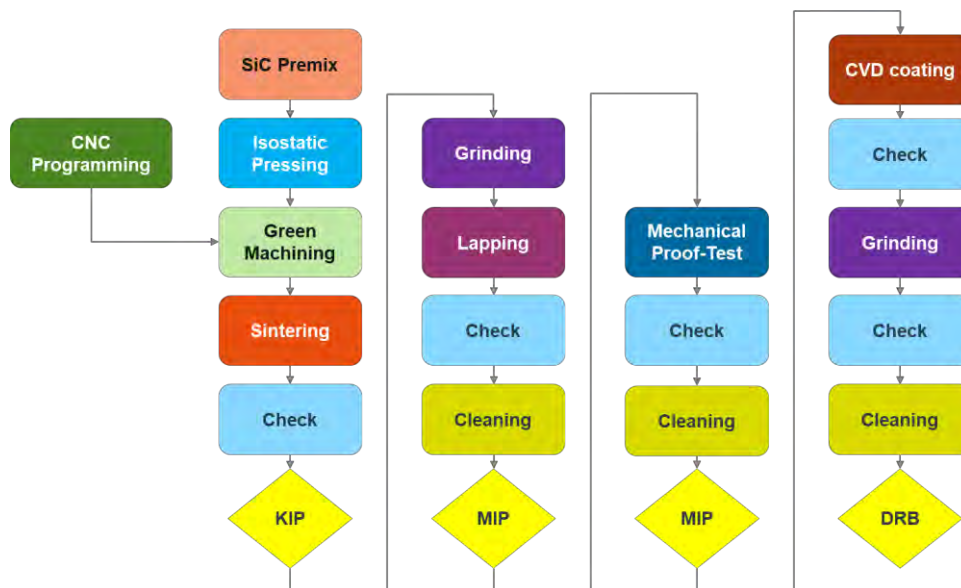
CNC Programming

SiC Premix

Isostatic Pressing

Green Machining

Sintering

Check

KIP

Grinding

Lapping

Check

Cleaning

MIP

Mechanical Proof-Test

Check

Cleaning

MIP

CVD coating

Check

Grinding

Check

Cleaning

DRB